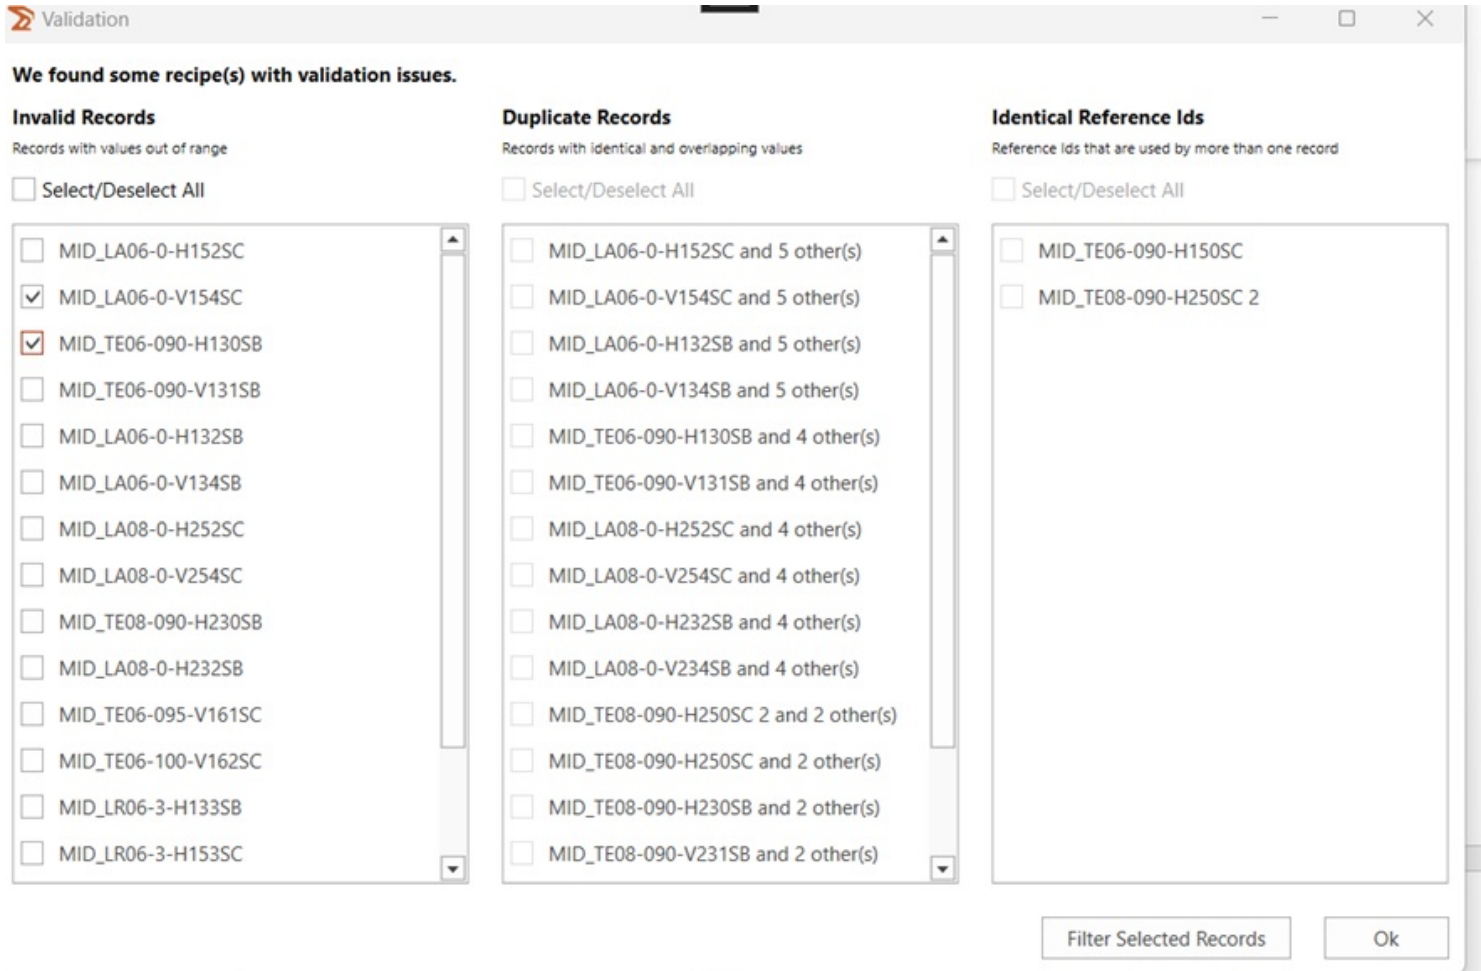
Validation

We found some recipe(s) with validation issues.

Invalid Records
Records with values out of range
Select/Deselect All

MID_LA06-0-H152SC
MID_LA06-0-V154SC
MID_TE06-090-H130SB
MID_TE06-090-V131SB
MID_LA06-0-H132SB
MID_LA06-0-V134SB
MID_LA08-0-H252SC
MID_LA08-0-V254SC
MID_TE08-090-H230SB
MID_LA08-0-H232SB
MID_TE06-095-V161SC
MID_TE06-100-V162SC
MID_LR06-3-H133SB
MID_LR06-3-H153SC

Duplicate Records
Records with identical and overlapping values
Select/Deselect All

MID_LA06-0-H152SC and 5 other(s)
MID_LA06-0-V154SC and 5 other(s)
MID_LA06-0-H132SB and 5 other(s)
MID_LA06-0-V134SB and 5 other(s)
MID_TE06-090-H130SB and 4 other(s)
MID_TE06-090-V131SB and 4 other(s)
MID_LA08-0-H252SC and 4 other(s)
MID_LA08-0-V254SC and 4 other(s)
MID_LA08-0-H232SB and 4 other(s)
MID_LA08-0-V234SB and 4 other(s)
MID_TE08-090-H250SC 2 and 2 other(s)
MID_TE08-090-H250SC and 2 other(s)
MID_TE08-090-H230SB and 2 other(s)
MID_TE08-090-V231SB and 2 other(s)

Identical Reference Ids
Reference Ids that are used by more than one record
Select/Deselect All

MID_TE06-090-H150SC
MID_TE08-090-H250SC 2

Filter Selected Records
Ok